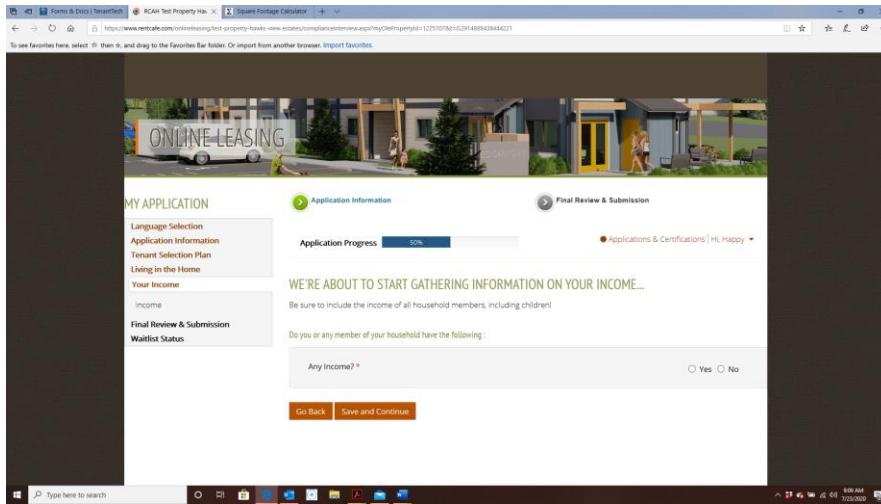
Forms & Docs | TenantTech
RCAH Test Property Hav ×
Square Footage Calculator

https://www.rentcafe.com/onlineleasing/test-property-hawks-view-estates/complianceinterview.aspx?myOlePropertyId=1225707&t=0.29148884384442​21

To see favorites here, select ☆ then ☆, and drag to the Favorites Bar folder. Or import from another browser. Import favorites

ONLINE LEASING

MY APPLICATION

Language Selection
Application Information
Tenant Selection Plan
Living in the Home
Your Income
Income
Final Review & Submission
Waitlist Status

Application Information

Final Review & Submission

Application Progress 50%

Applications & Certifications | Hi, Happy

WE'RE ABOUT TO START GATHERING INFORMATION ON YOUR INCOME...

Be sure to include the income of all household members, including children!

Do you or any member of your household have the following :

Any Income? *

Yes No

Go Back Save and Continue

Type here to search

9:09 AM
7/23/2020